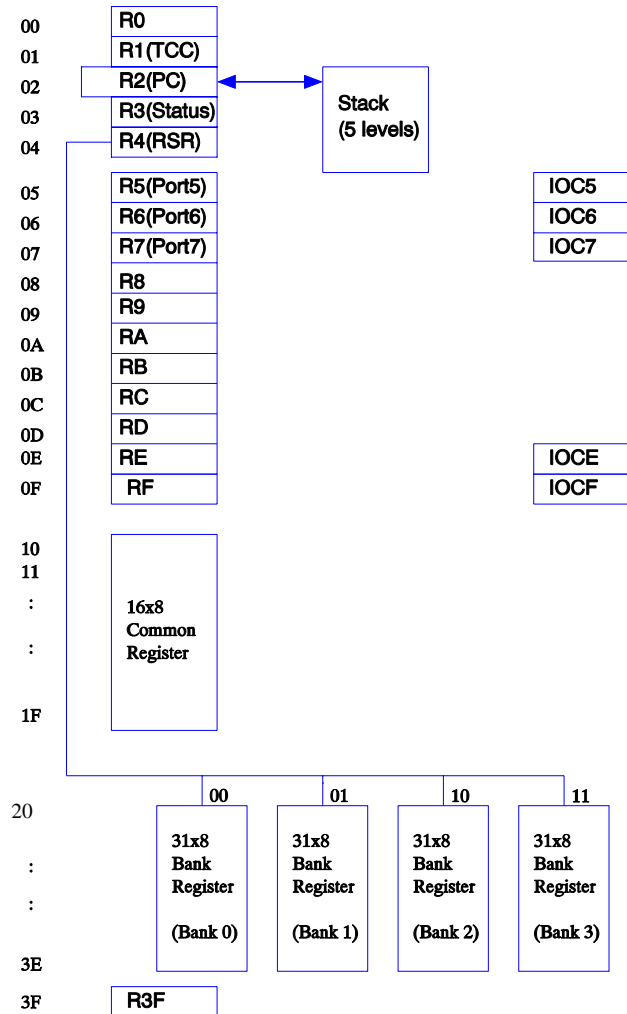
00 R0
01 R1(TCC)
02 R2(PC)
03 R3(Status)
04 R4(RSR)

Stack
(5 levels)

05 R5(Port5)
06 R6(Port6)
07 R7(Port7)
08 R8
09 R9
0A RA
0B RB
0C RC
0D RD
0E RE
0F RF

IOC5
IOC6
IOC7
IOCE
IOCF

10
11
:
:
1F

16x8
Common
Register

00 01 10 11

20
:
:
3E

31x8
Bank
Register
(Bank 0)

31x8
Bank
Register
(Bank 1)

31x8
Bank
Register
(Bank 2)

31x8
Bank
Register
(Bank 3)

3F R3F